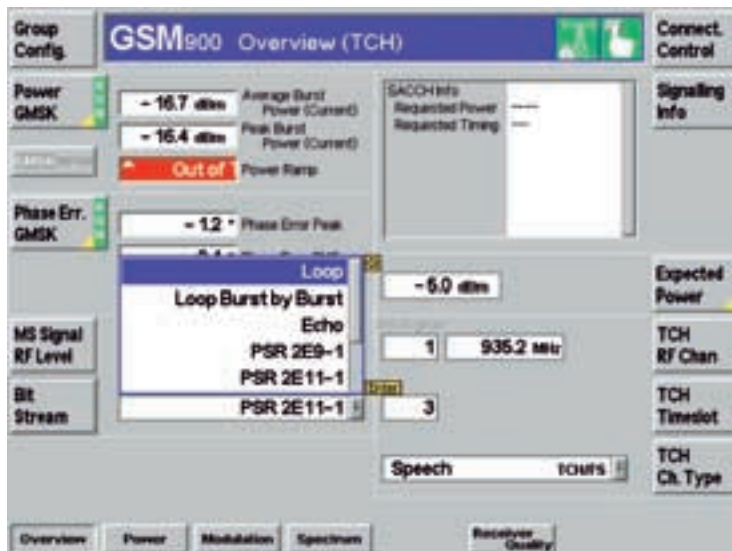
Group Config.

GSM900 Overview (TCH)

Connect. Control

Power GMSK

– 16.7 dBm Average Burst Power (Current)

– 16.4 dBm Peak Burst Power (Current)

Out of T Power Ramp

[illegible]

SACCH Info
Requested Power —
Requested Timing —

Signalling Info

Phase Err. GMSK

– 1.2 ° Phase Error Peak

Loop
Loop Burst by Burst
Echo
PSR 2E9–1
PSR 2E11–1

PSR 2E11–1

– 5.0 dBm

Expected Power

MS Signal RF Level

1

935.2 MHz

TCH RF Chan

Bit Stream

3

TCH Timeslot

Speech TCH/FS

TCH Ch. Type

Overview

Power

Modulation

Spectrum

Receiver Quality